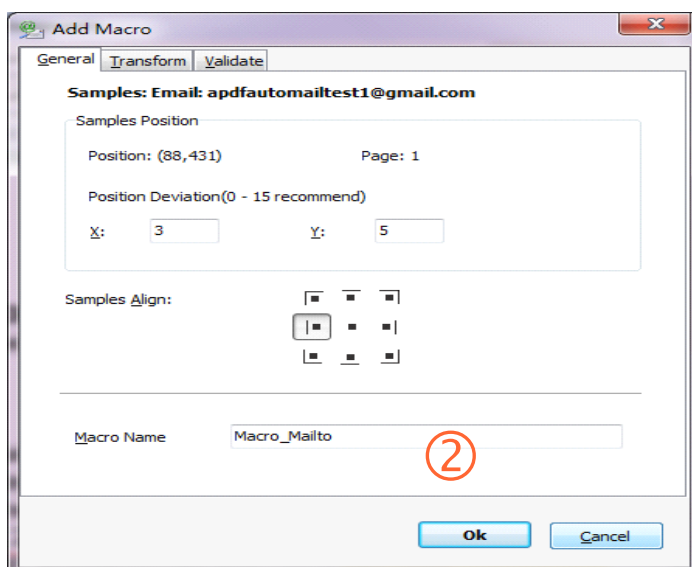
Add Macro

General | Transform | Validate

Samples: Email: apdfautomailtest1@gmail.com

Samples Position

Position: (88,431)

Page: 1

Position Deviation(0 - 15 recommend)

X: 3

Y: 5

Samples Align:

Macro Name Macro_Mailto

②

Ok

Cancel